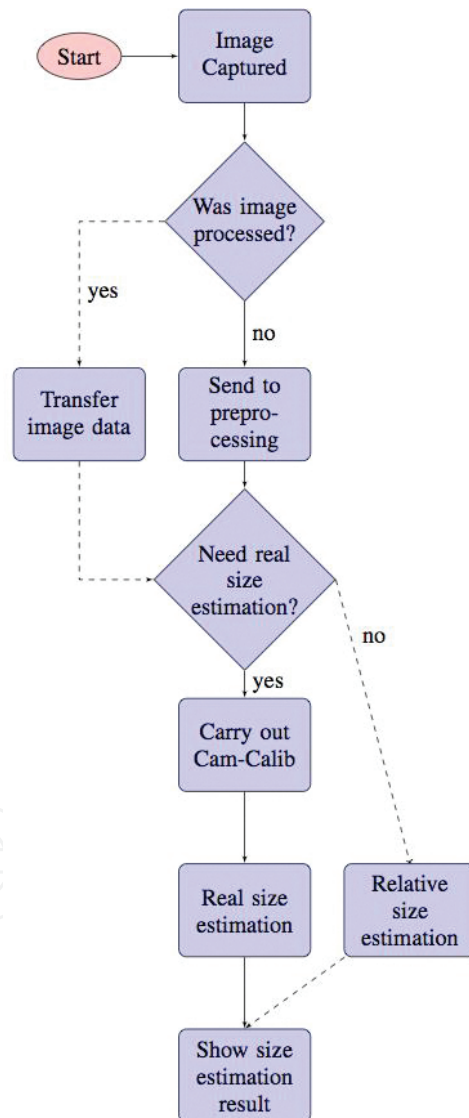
Start

Image Captured

Was image processed?

yes

no

Transfer image data

Send to preprocessing

Need real size estimation?

no

yes

Carry out Cam-Calib

Real size estimation

Relative size estimation

Show size estimation result